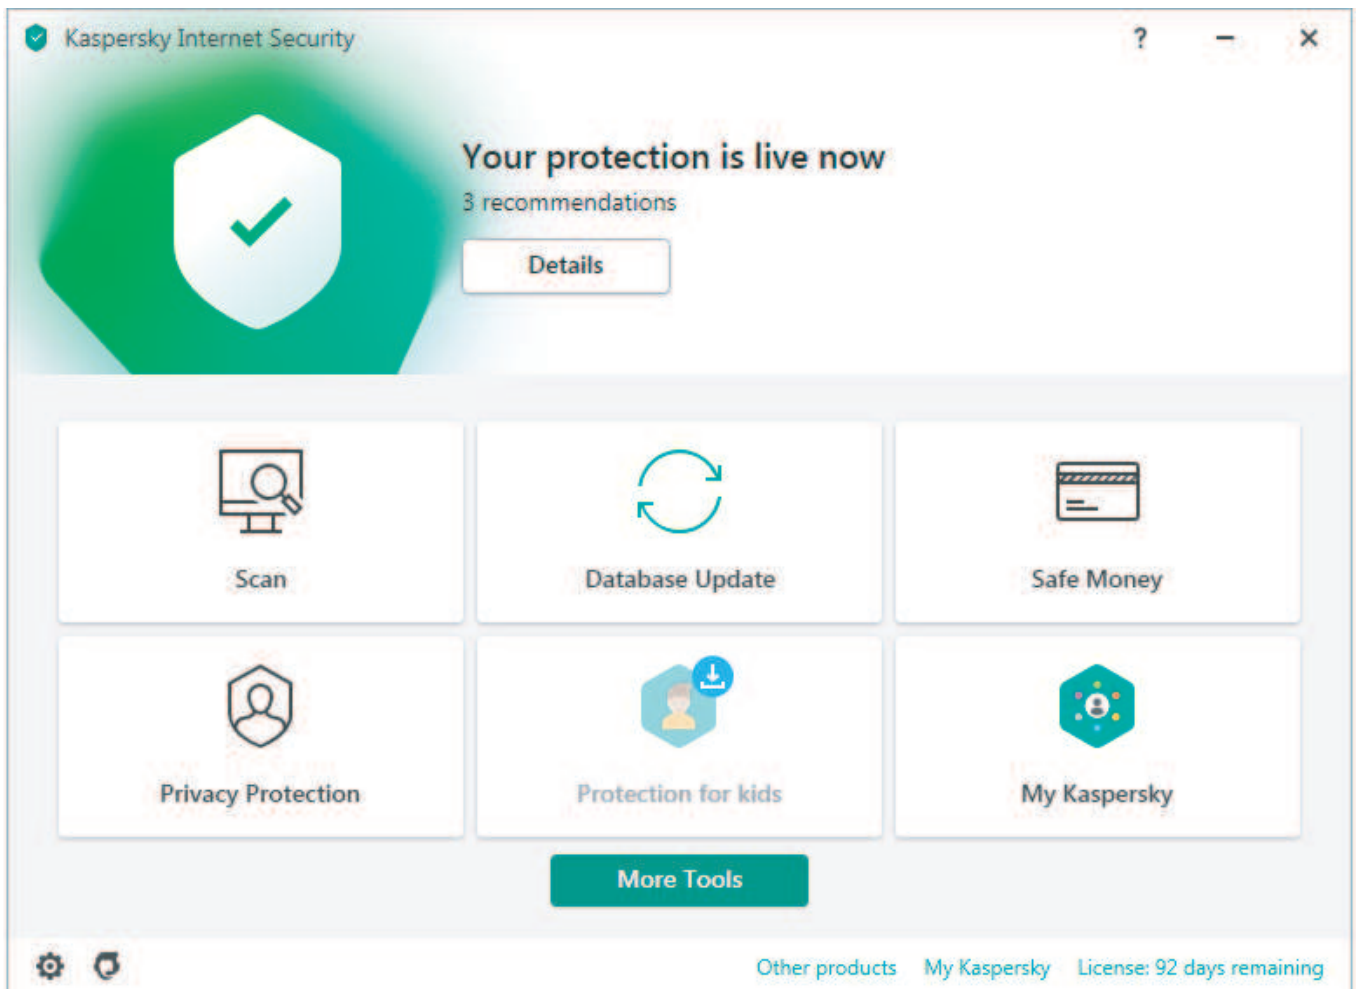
Kaspersky Internet Security

?

Your protection is live now

3 recommendations

Details

Scan

Database Update

Safe Money

Privacy Protection

Protection for kids

My Kaspersky

More Tools

Other products My Kaspersky License: 92 days remaining